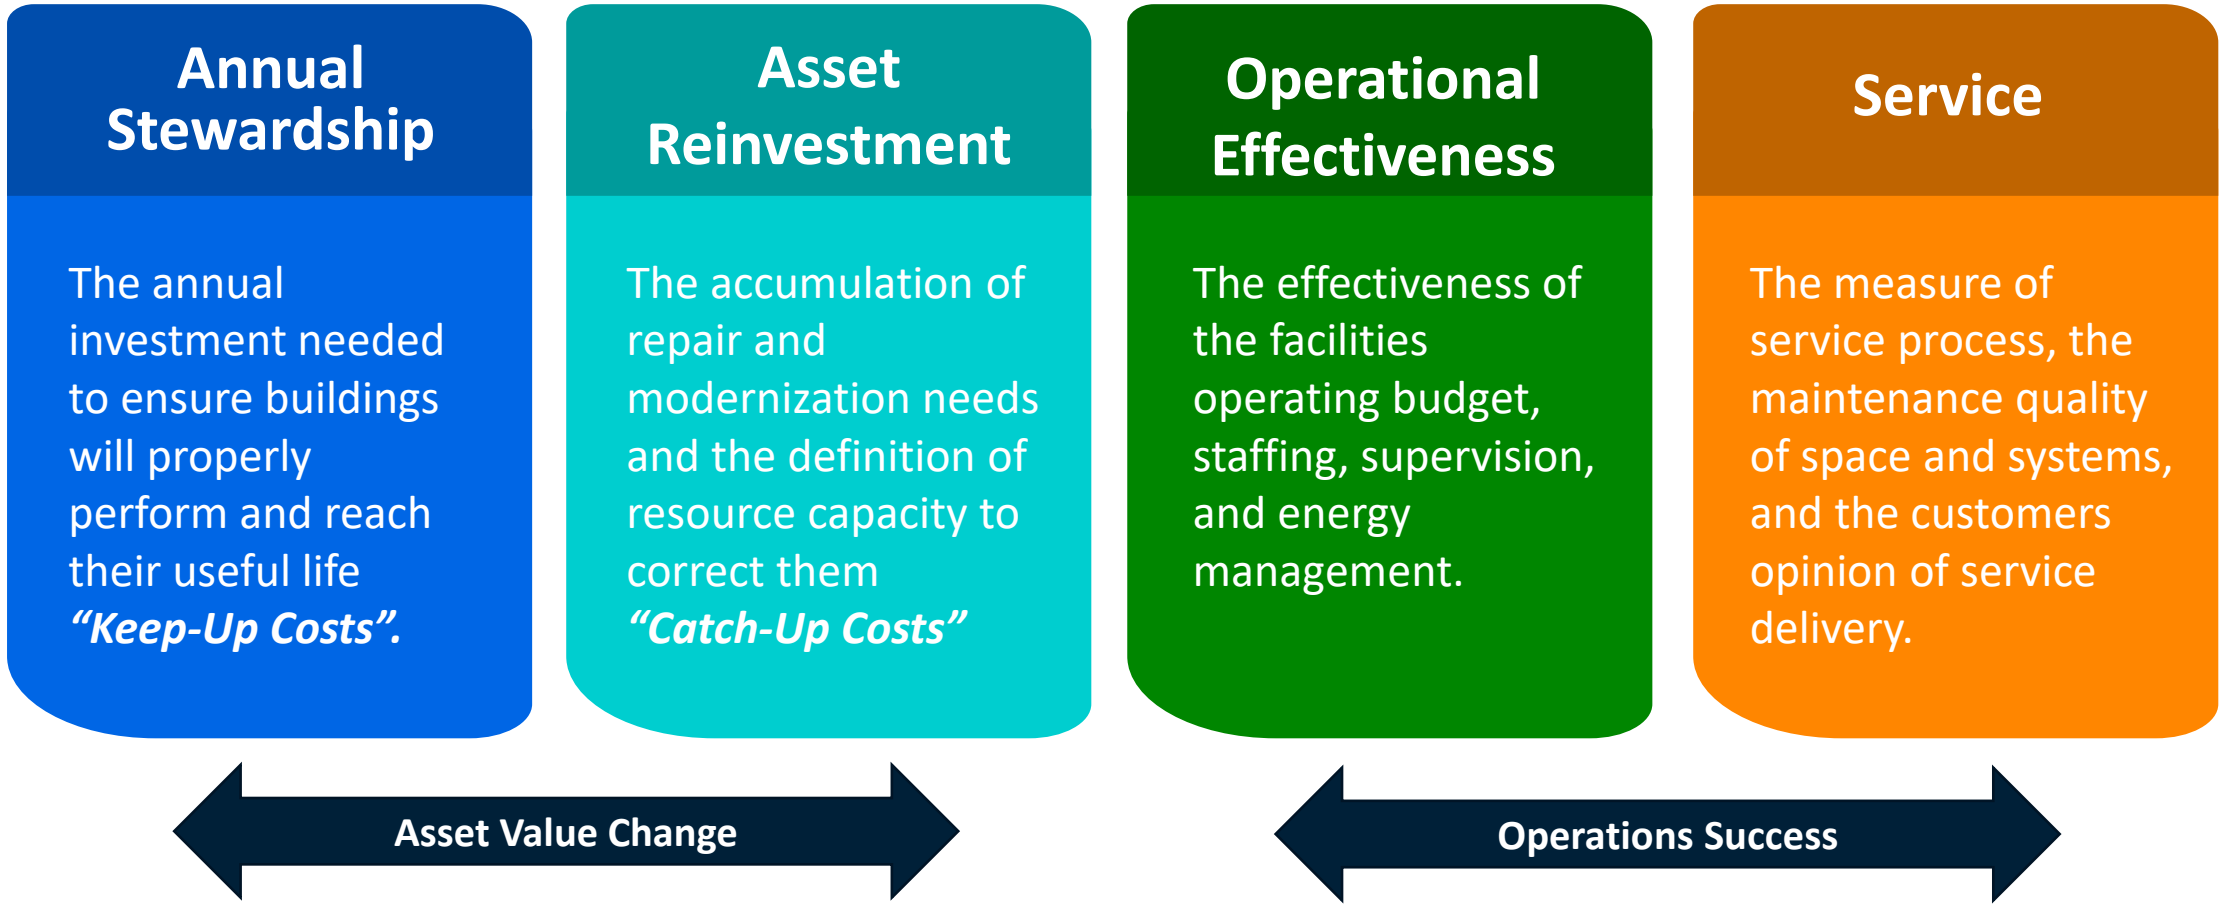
Annual Stewardship

The annual investment needed to ensure buildings will properly perform and reach their useful life *“Keep-Up Costs”.*

Asset Reinvestment

The accumulation of repair and modernization needs and the definition of resource capacity to correct them *“Catch-Up Costs”*

Operational Effectiveness

The effectiveness of the facilities operating budget, staffing, supervision, and energy management.

Service

The measure of service process, the maintenance quality of space and systems, and the customers opinion of service delivery.

Asset Value Change

Operations Success